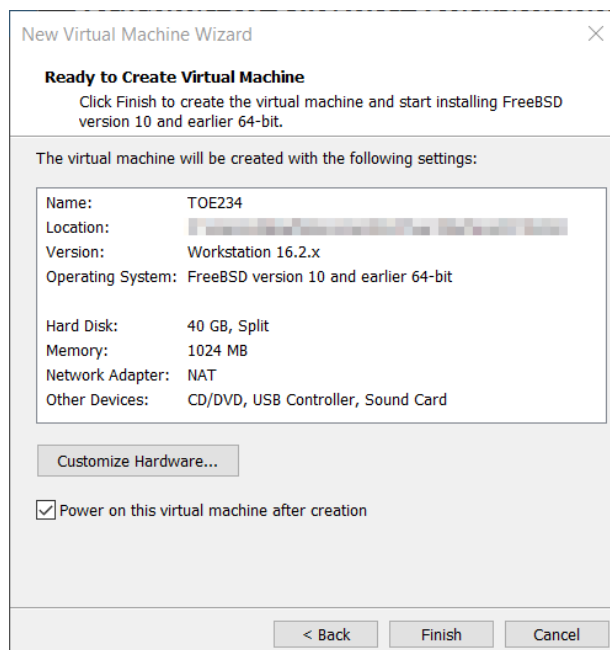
New Virtual Machine Wizard

**Ready to Create Virtual Machine**
Click Finish to create the virtual machine and start installing FreeBSD version 10 and earlier 64-bit.

The virtual machine will be created with the following settings:

| | |
|---|---|
| Name: | TOE234 |
| Location: | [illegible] |
| Version: | Workstation 16.2.x |
| Operating System: | FreeBSD version 10 and earlier 64-bit |
| | |
| Hard Disk: | 40 GB, Split |
| Memory: | 1024 MB |
| Network Adapter: | NAT |
| Other Devices: | CD/DVD, USB Controller, Sound Card |

Customize Hardware...

Power on this virtual machine after creation

< Back Finish Cancel